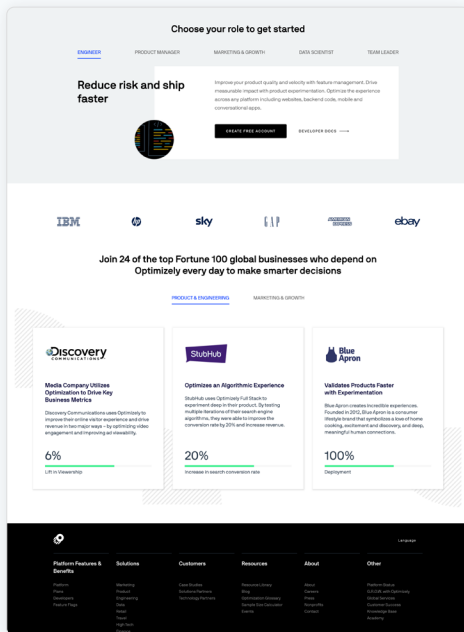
Choose your role to get started

ENGINEER PRODUCT MANAGER MARKETING & GROWTH DATA SCIENTIST TEAM LEADER

Reduce risk and ship faster

Improve your product quality and velocity with feature management. Drive measurable impact with product experimentation. Optimize the experience across any platform including websites, backend code, mobile and conversational apps.

CREATE FREE ACCOUNT DEVELOPER DOCS ⟶

IBM hp sky GAP AMERICAN EXPRESS ebay

Join 24 of the top Fortune 100 global businesses who depend on Optimizely every day to make smarter decisions

PRODUCT & ENGINEERING MARKETING & GROWTH

Discovery COMMUNICATIONS

Media Company Utilizes Optimization to Drive Key Business Metrics

Discovery Communications uses Optimizely to improve their online visitor experience and drive revenue in two major ways – by optimizing video engagement and improving ad viewability.

6%

Lift in Viewership

StubHub

Optimize an Algorithmic Experience

StubHub uses Optimizely Full Stack to experiment deep in their product. By testing multiple iterations of their search engine algorithms, they were able to improve the conversion rate by 20% and increase revenue.

20%

Increase in search conversion rate

Blue Apron

Validates Products Faster with Experimentation

Blue Apron creates incredible experiences. Founded in 2012, Blue Apron is a consumer lifestyle brand that symbolizes a love of home cooking, excitement and discovery, and deep, meaningful human connections.

100%

Deployment

Language

Platform Features & Benefits
Platform
Plans
Developers
Feature Flags

Solutions
Marketing
Product
Engineering
Data
Retail
Travel
High Tech
Finance

Customers
Case Studies
Solutions Partners
Technology Partners

Resources
Resource Library
Blog
Optimization Glossary
Sample Size Calculator
Events

About
About
Careers
Press
Nonprofits
Contact

Other
Platform Status
GUI/SDK with Optimizely
Global Services
Customer Success
Knowledge Base
Academy